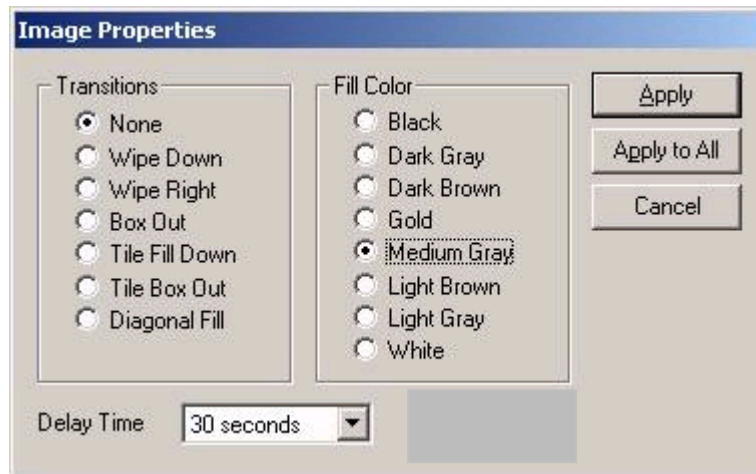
Image Properties

Transitions
None
Wipe Down
Wipe Right
Box Out
Tile Fill Down
Tile Box Out
Diagonal Fill

Fill Color
Black
Dark Gray
Dark Brown
Gold
Medium Gray
Light Brown
Light Gray
White

Apply
Apply to All
Cancel

Delay Time
30 seconds